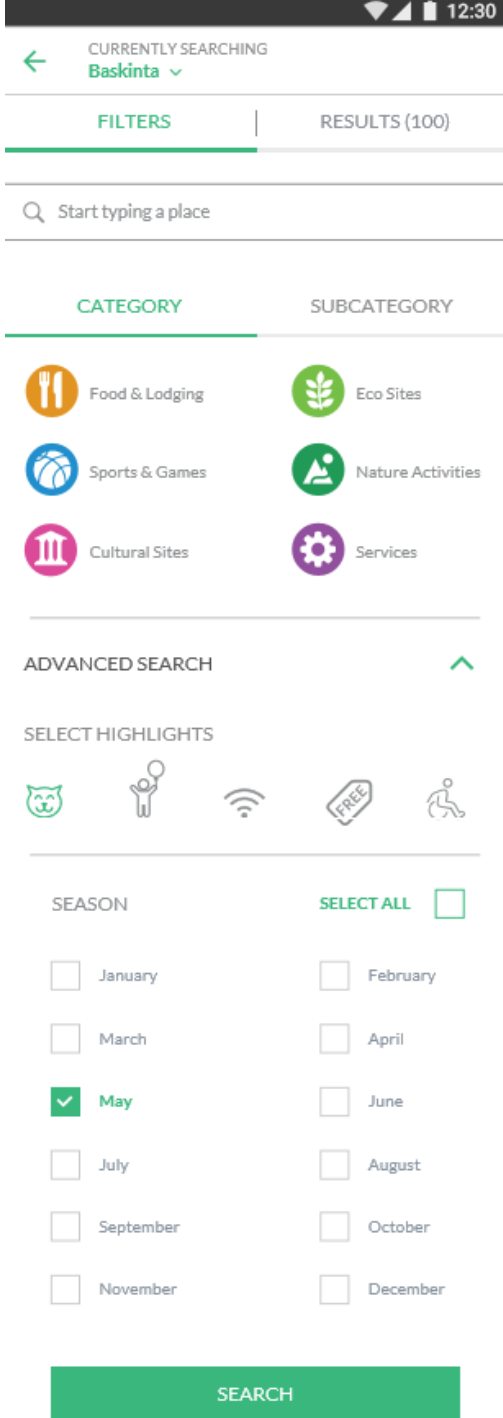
12:30

CURRENTLY SEARCHING
Baskinta

FILTERS | RESULTS (100)

Start typing a place

CATEGORY SUBCATEGORY

Food & Lodging
Eco Sites
Sports & Games
Nature Activities
Cultural Sites
Services

ADVANCED SEARCH

SELECT HIGHLIGHTS

FREE

SEASON SELECT ALL

January
February
March
April
May
June
July
August
September
October
November
December

SEARCH